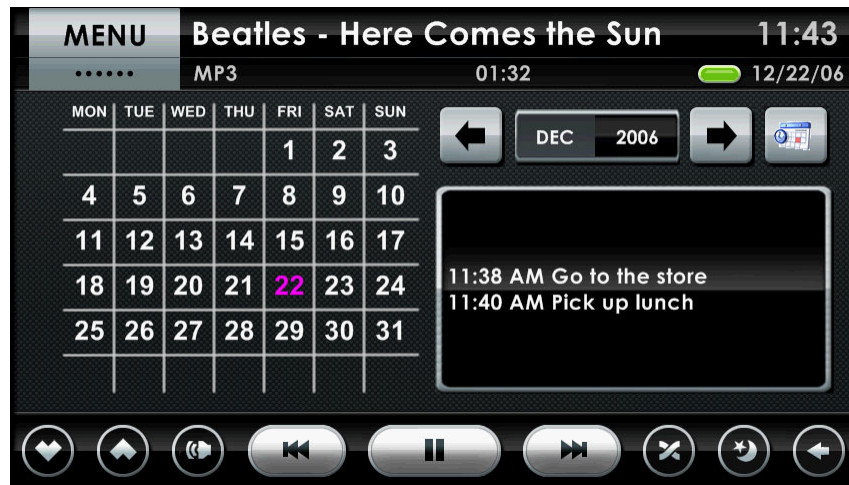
MENU

••••••

Beatles - Here Comes the Sun

11:43

MP3

01:32

12/22/06

| MON | TUE | WED | THU | FRI | SAT | SUN |
|---|---|---|---|---|---|---|
| | | | | 1 | 2 | 3 |
| 4 | 5 | 6 | 7 | 8 | 9 | 10 |
| 11 | 12 | 13 | 14 | 15 | 16 | 17 |
| 18 | 19 | 20 | 21 | 22 | 23 | 24 |
| 25 | 26 | 27 | 28 | 29 | 30 | 31 |
| | | | | | | |

DEC 2006

11:38 AM Go to the store
11:40 AM Pick up lunch